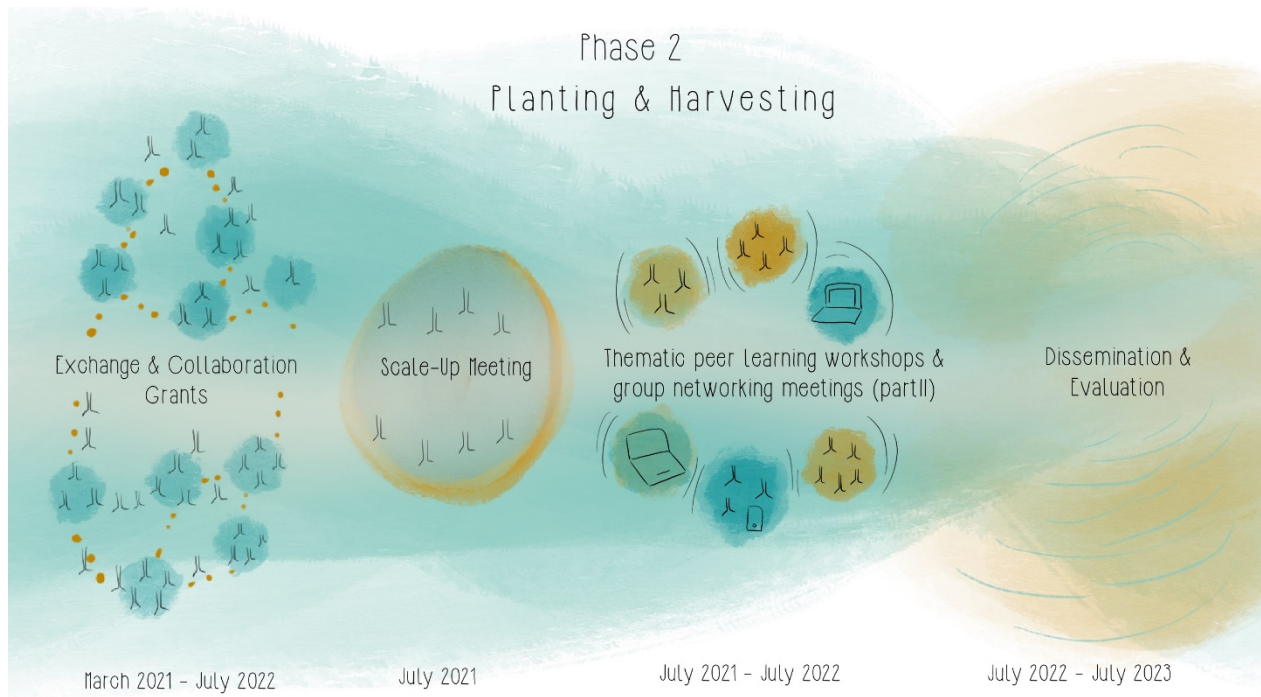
Phase 2
Planting & Harvesting

Exchange & Collaboration Grants

Scale-Up Meeting

Thematic peer learning workshops & group networking meetings (partII)

Dissemination & Evaluation

March 2021 - July 2022

July 2021

July 2021 - July 2022

July 2022 - July 2023